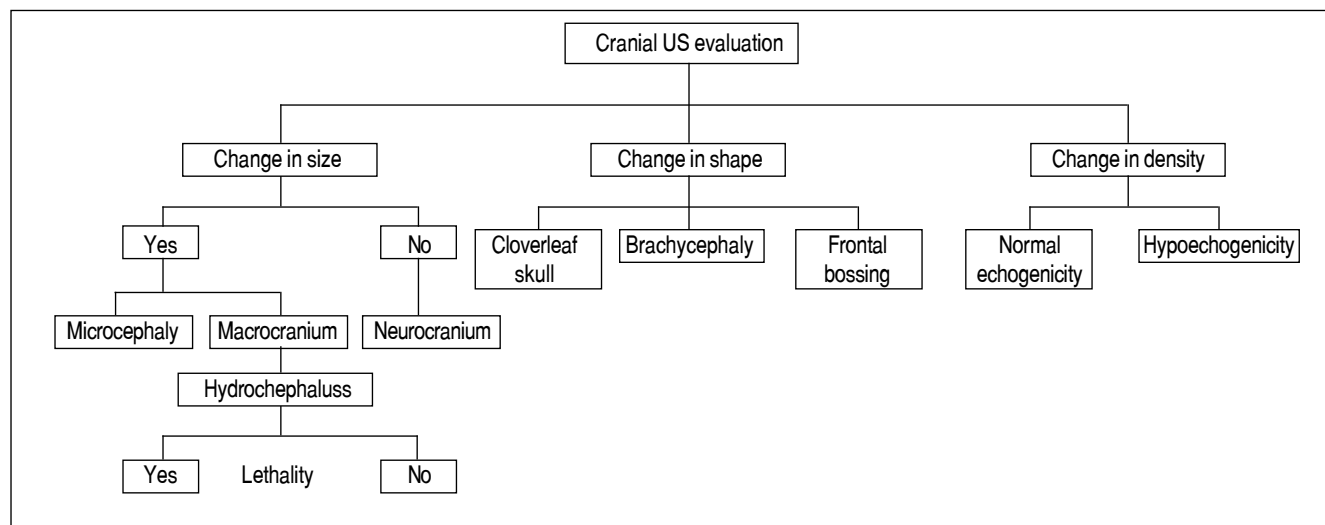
Cranial US evaluation

Change in size

Change in shape

Change in density

Yes

No

Cloverleaf skull

Brachycephaly

Frontal bossing

Normal echogenicity

Hypoechogenicity

Microcephaly

Macrocranium

Neurocranium

Hydrochephaluss

Yes

Lethality

No